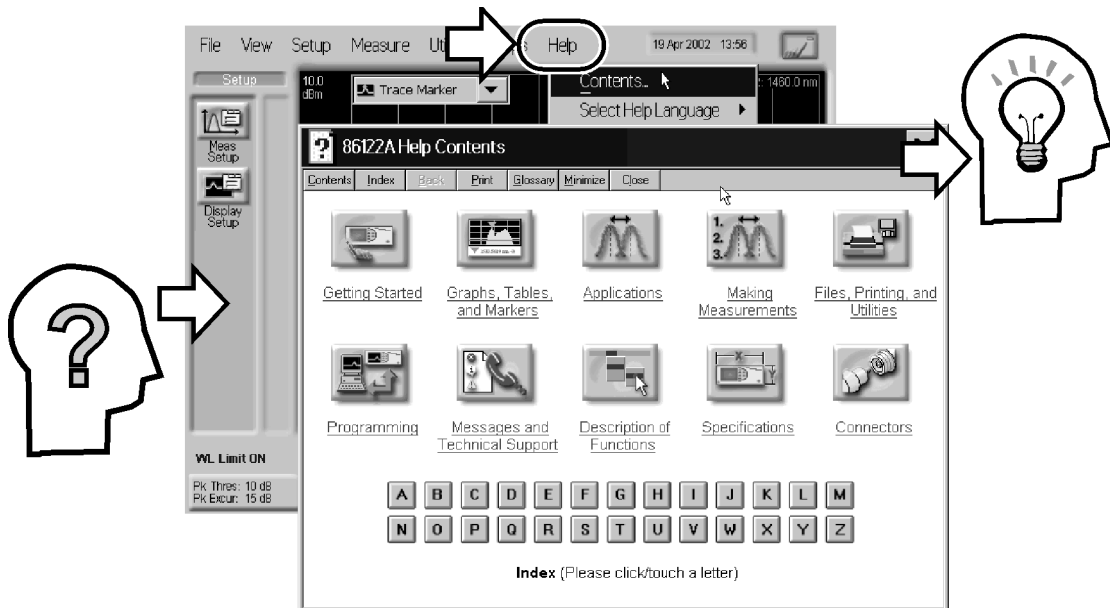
File View Setup Measure Ut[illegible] Help 19 Apr 2002 13:56

Setup

10.0 dBm

Trace Marker

Contents...

Select Help Language

: 1480.0 nm

Meas Setup

Display Setup

86122A Help Contents

Contents Index Back Print Glossary Minimize Close

Getting Started

Graphs, Tables, and Markers

Applications

Making Measurements

Files, Printing, and Utilities

Programming

Messages and Technical Support

Description of Functions

Specifications

Connectors

| A | B | C | D | E | F | G | H | I | J | K | L | M |
|---|---|---|---|---|---|---|---|---|---|---|---|---|
| N | O | P | Q | R | S | T | U | V | W | X | Y | Z |

**Index** (Please click/touch a letter)

WL Limit ON

Pk Thres: 10 dB
Pk Excur: 15 dB